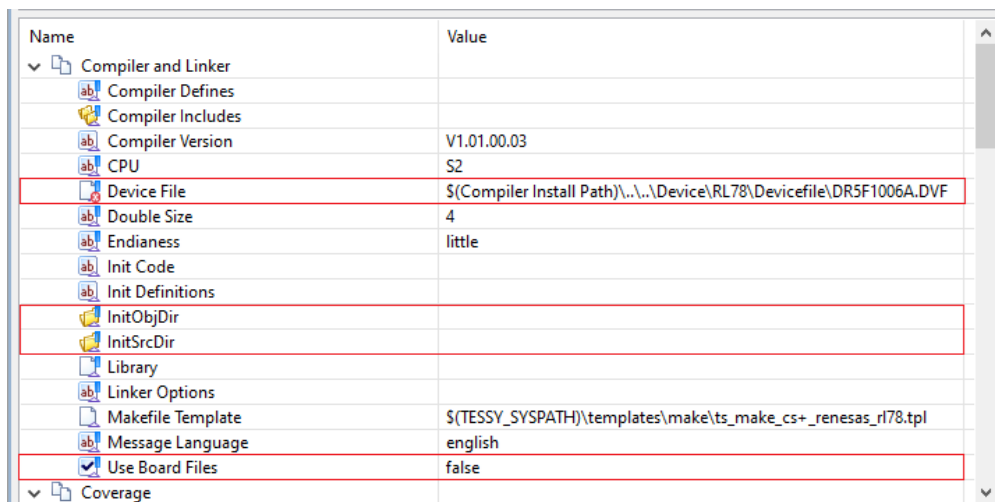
| Name | Value |
|---|---|
| Compiler and Linker | |
| Compiler Defines | |
| Compiler Includes | |
| Compiler Version | V1.01.00.03 |
| CPU | S2 |
| Device File | $(Compiler Install Path)\..\..\Device\RL78\Devicefile\DR5F1006A.DVF |
| Double Size | 4 |
| Endianess | little |
| Init Code | |
| Init Definitions | |
| InitObjDir | |
| InitSrcDir | |
| Library | |
| Linker Options | |
| Makefile Template | $(TESSY_SYSPATH)\templates\make\ts_make_cs+_renesas_rl78.tpl |
| Message Language | english |
| Use Board Files | false |
| Coverage | |